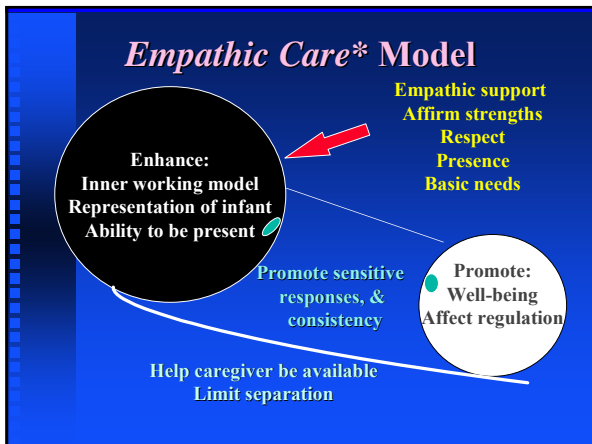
*Empathic Care\** Model

Empathic support
Affirm strengths
Respect
Presence
Basic needs

Enhance:
Inner working model
Representation of infant
Ability to be present

Promote sensitive responses, & consistency

Promote:
Well-being
Affect regulation

Help caregiver be available
Limit separation